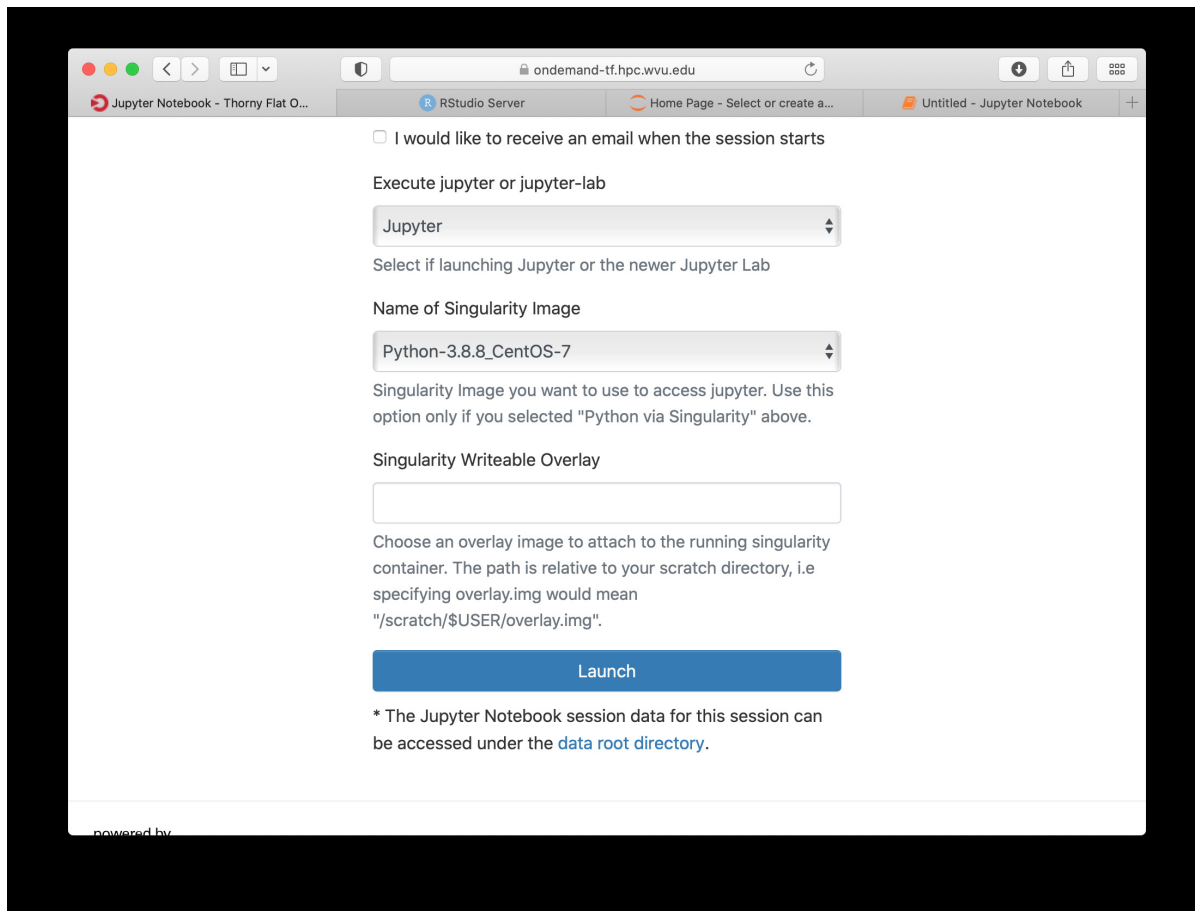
ondemand-tf.hpc.wvu.edu

Jupyter Notebook - Thorny Flat O...
RStudio Server
Home Page - Select or create a...
Untitled - Jupyter Notebook

I would like to receive an email when the session starts

Execute jupyter or jupyter-lab

Jupyter

Select if launching Jupyter or the newer Jupyter Lab

Name of Singularity Image

Python-3.8.8_CentOS-7

Singularity Image you want to use to access jupyter. Use this option only if you selected "Python via Singularity" above.

Singularity Writeable Overlay

Choose an overlay image to attach to the running singularity container. The path is relative to your scratch directory, i.e specifying overlay.img would mean "/scratch/$USER/overlay.img".

Launch

* The Jupyter Notebook session data for this session can be accessed under the data root directory.

powered by